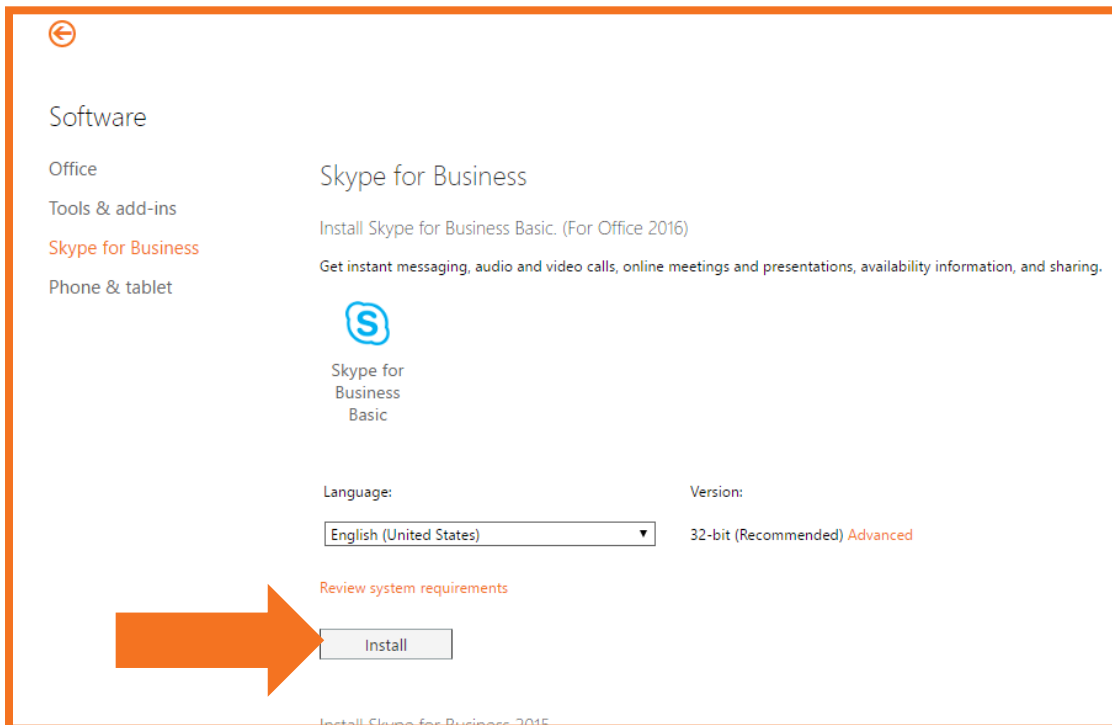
Software

Office

Tools & add-ins

Skype for Business

Phone & tablet

Skype for Business

Install Skype for Business Basic. (For Office 2016)

Get instant messaging, audio and video calls, online meetings and presentations, availability information, and sharing.

Skype for Business Basic

Language:

English (United States)

Version:

32-bit (Recommended) Advanced

Review system requirements

Install

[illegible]